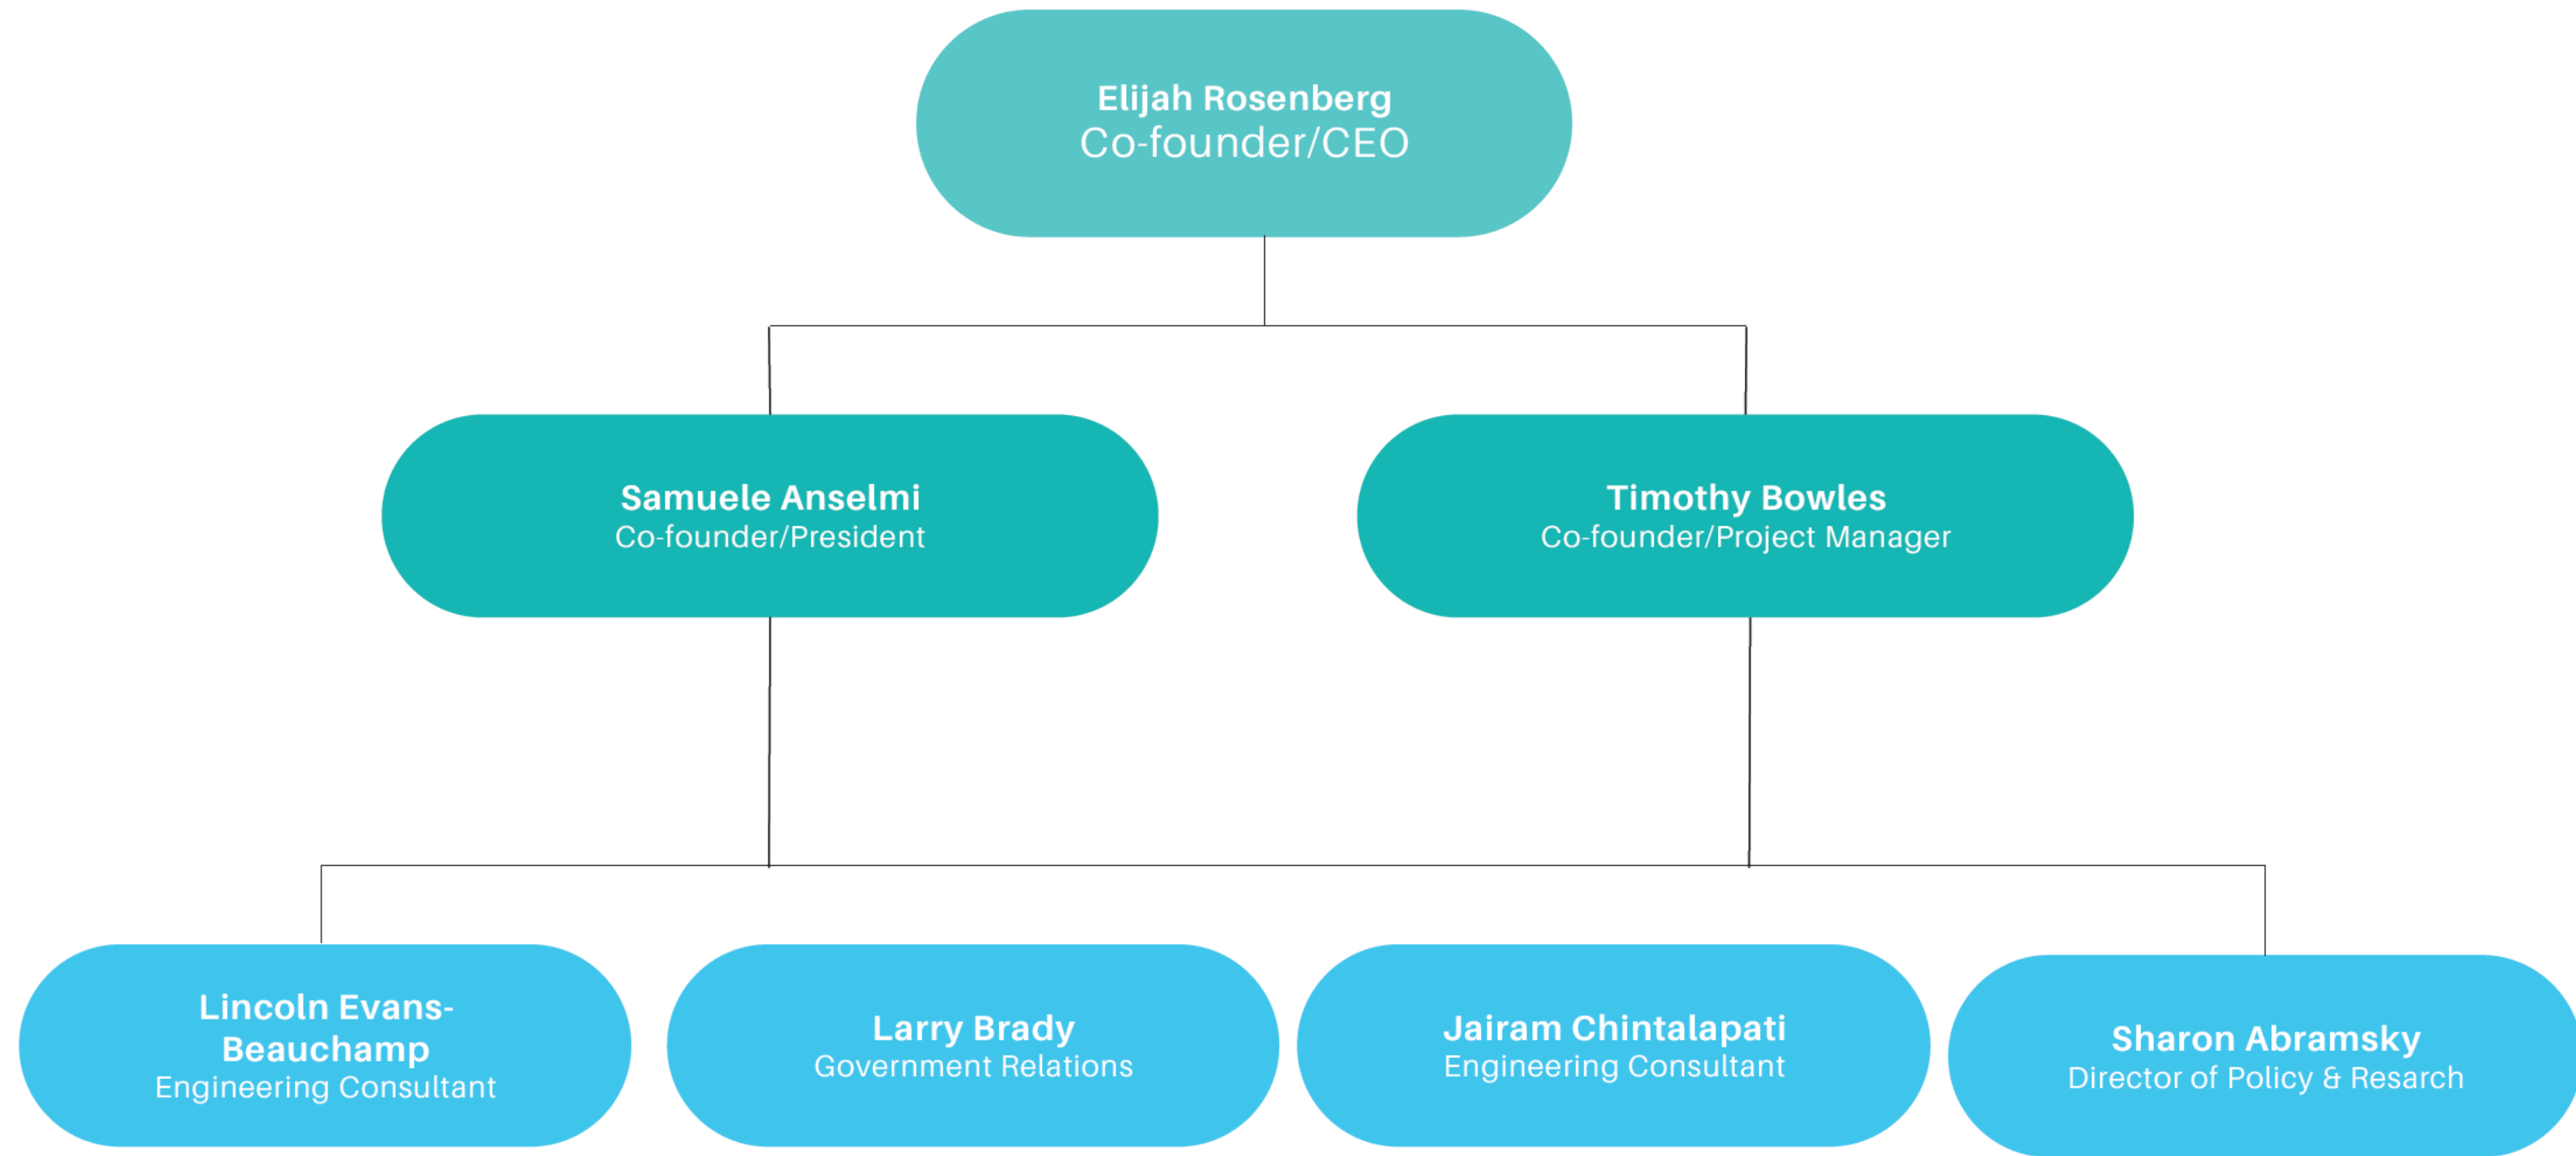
Elijah Rosenberg
Co-founder/CEO

Samuele Anselmi
Co-founder/President

Timothy Bowles
Co-founder/Project Manager

Lincoln Evans-Beauchamp
Engineering Consultant

Larry Brady
Government Relations

Jairam Chintalapati
Engineering Consultant

Sharon Abramsky
Director of Policy & Resarch